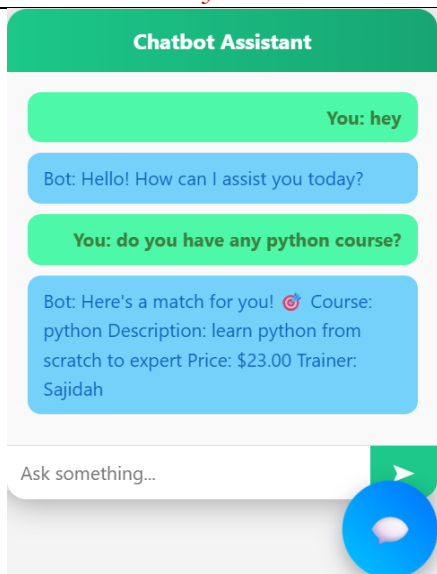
Chatbot Assistant

You: hey

Bot: Hello! How can I assist you today?

You: do you have any python course?

Bot: Here's a match for you! 🎯 Course: python Description: learn python from scratch to expert Price: $23.00 Trainer: Sajidah

Ask something...